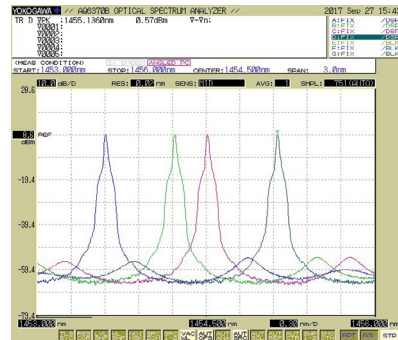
YOKOGAWA // AQ6370B OPTICAL SPECTRUM ANALYZER // 2017 Sep 27 15:4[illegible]

TR D TPK :1455.1360nm 0.57dBm V-Vn:

A:FIX /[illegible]
B:FIX /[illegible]
C:FIX /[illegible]
D:FIX /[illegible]
E:FIX /BLK
F:FIX /BLK
G:FIX /BLK

<MEAS CONDITION> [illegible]

START: 1453.000nm STOP: 1456.000nm CENTER: 1454.500nm SPAN: 3.0nm

10.0 dB/D RES: 0.02 nm SENS: MID AVG: 1 SMPL: 751(AUTO)

20.6

0.6 REF dBm

-19.4

-39.4

-59.4

-79.4

1453.000 nm 1454.500 nm 0.30 nm/D 1456.000 nm